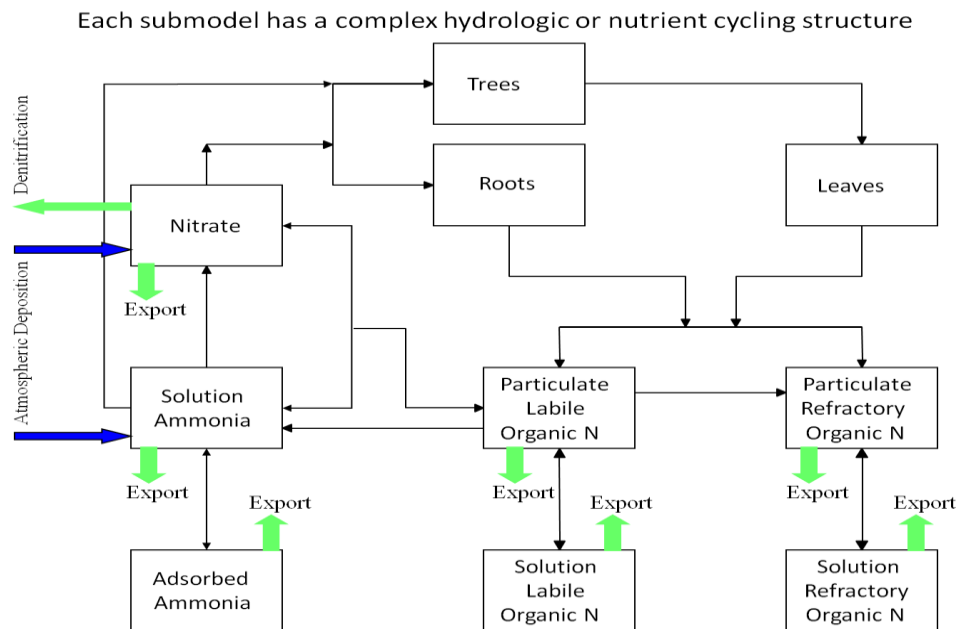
Each submodel has a complex hydrologic or nutrient cycling structure

Trees

Roots

Leaves

Denitrification

Nitrate

Export

Atmospheric Deposition

Solution Ammonia

Export

Export

Adsorbed Ammonia

Particulate Labile Organic N

Export

Export

Solution Labile Organic N

Particulate Refractory Organic N

Export

Export

Solution Refractory Organic N